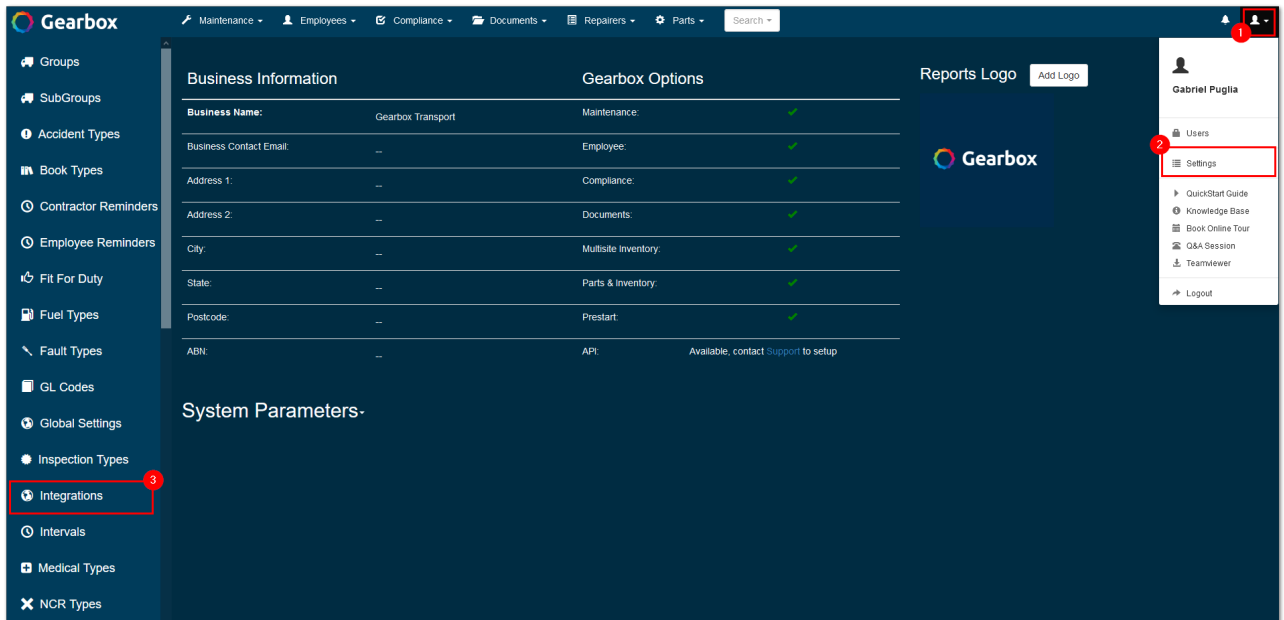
Gearbox

Maintenance ▾ Employees ▾ Compliance ▾ Documents ▾ Repairers ▾ Parts ▾ Search ▾

Groups
SubGroups
Accident Types
Book Types
Contractor Reminders
Employee Reminders
Fit For Duty
Fuel Types
Fault Types
GL Codes
Global Settings
Inspection Types
Integrations
Intervals
Medical Types
NCR Types

3

Business Information

| | |
|---|---|
| Business Name: | Gearbox Transport |
| Business Contact Email: | -- |
| Address 1: | -- |
| Address 2: | -- |
| City: | -- |
| State: | -- |
| Postcode: | -- |
| ABN: | -- |

Gearbox Options

| | |
|---|---|
| Maintenance: | ✔ |
| Employee: | ✔ |
| Compliance: | ✔ |
| Documents: | ✔ |
| Multisite Inventory: | ✔ |
| Parts & Inventory: | ✔ |
| Prestart: | ✔ |
| API: | Available, contact Support to setup |

Reports Logo Add Logo

Gearbox

System Parameters ▾

1

Gabriel Puglia

Users

2

Settings

QuickStart Guide
Knowledge Base
Book Online Tour
Q&A Session
Teamviewer

Logout